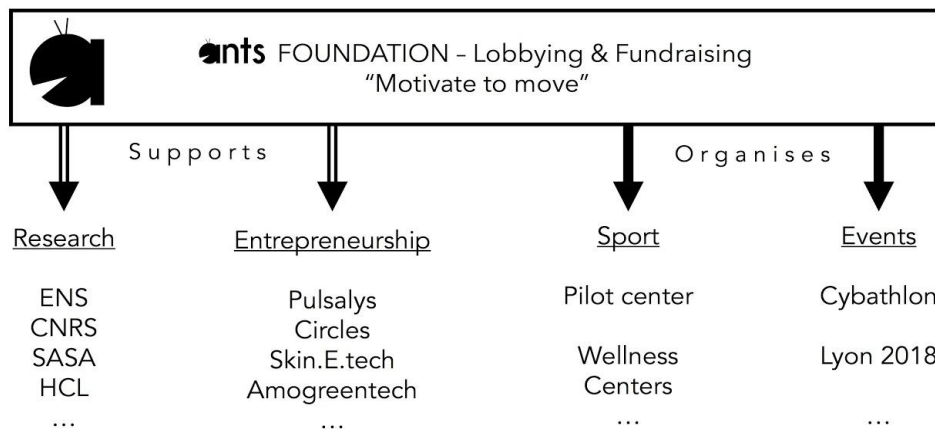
ants FOUNDATION – Lobbying & Fundraising
"Motivate to move"

Supports

Organises

Research

ENS
CNRS
SASA
HCL
...

Entrepreneurship

Pulsalys
Circles
Skin.E.tech
Amogreentech
...

Sport

Pilot center

Wellness Centers
...

Events

Cybathlon

Lyon 2018
...